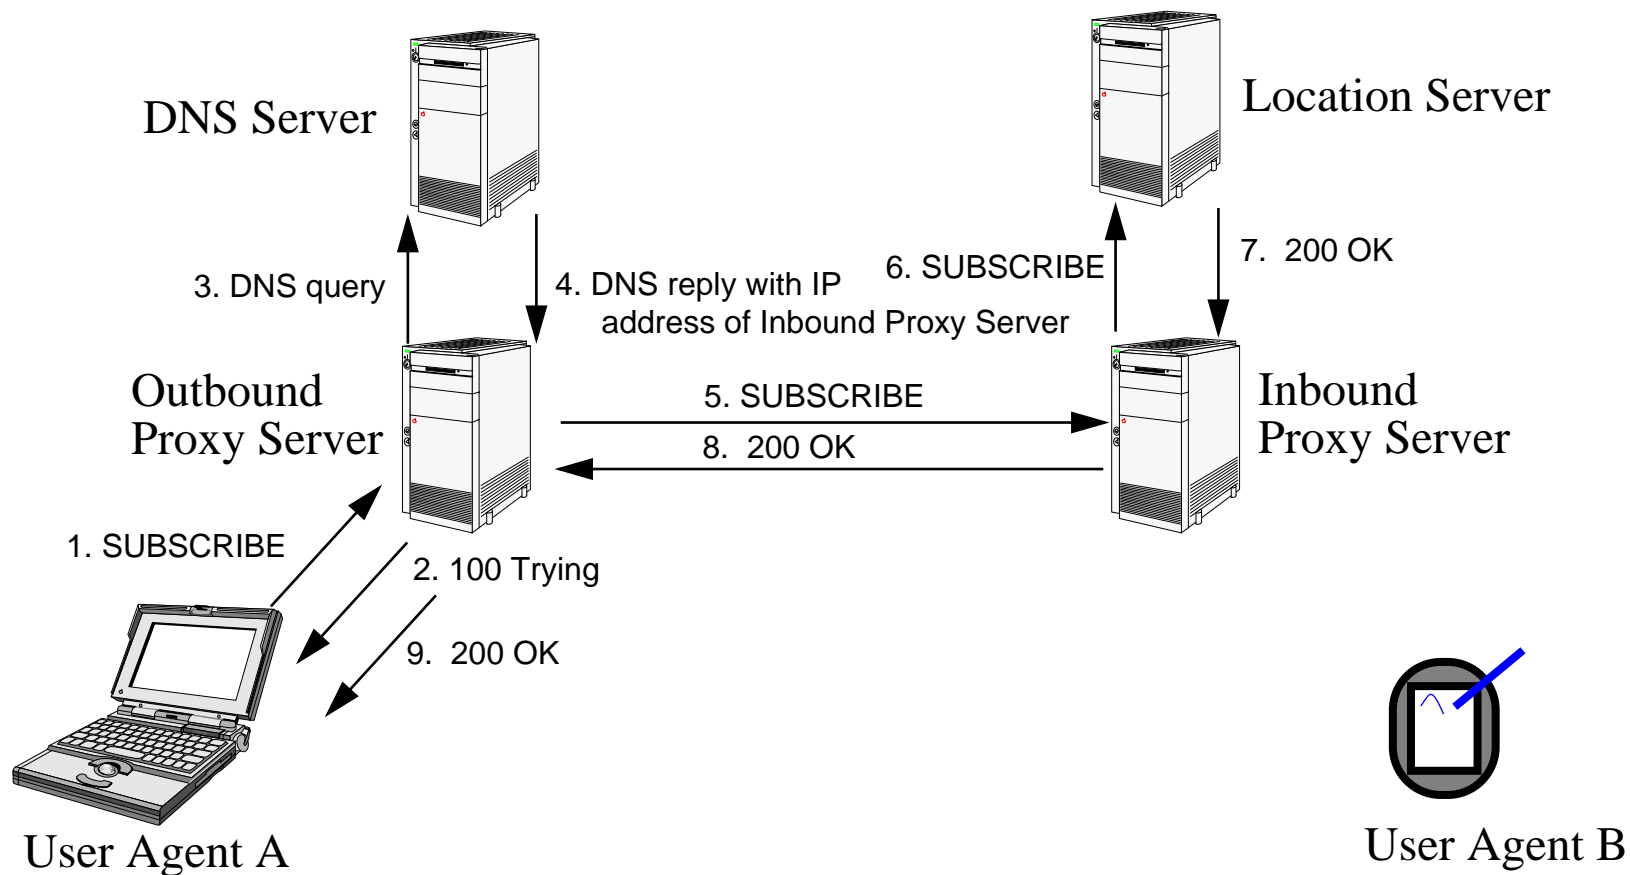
DNS Server

Location Server

3. DNS query

4. DNS reply with IP address of Inbound Proxy Server

6. SUBSCRIBE

7. 200 OK

Outbound Proxy Server

5. SUBSCRIBE

8. 200 OK

Inbound Proxy Server

1. SUBSCRIBE

2. 100 Trying

9. 200 OK

User Agent A

User Agent B